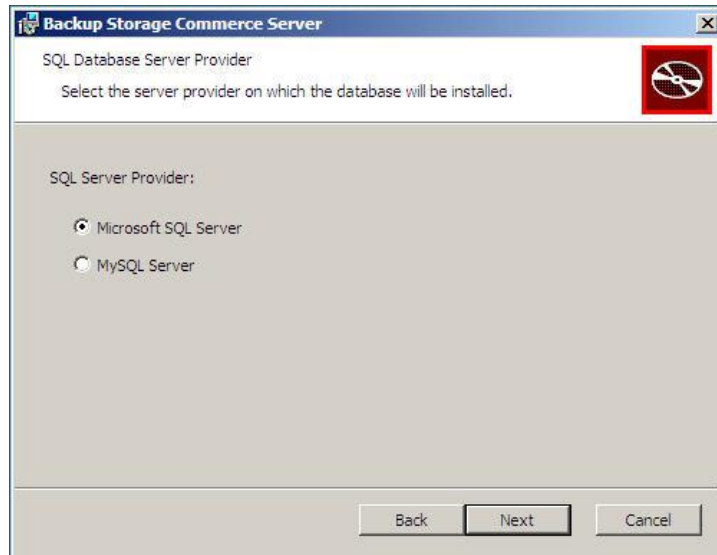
Backup Storage Commerce Server

SQL Database Server Provider

Select the server provider on which the database will be installed.

SQL Server Provider:

Microsoft SQL Server

MySQL Server

Back

Next

Cancel